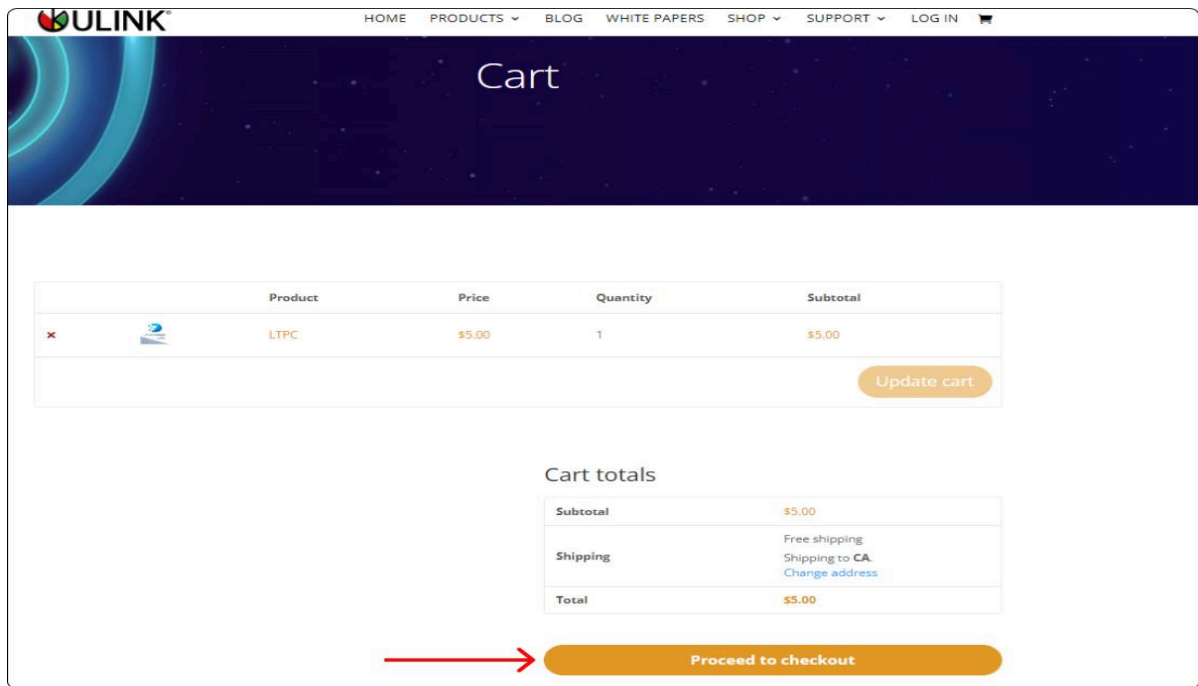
ULINK

HOME PRODUCTS BLOG WHITE PAPERS SHOP SUPPORT LOG IN

Cart

| | | Product | Price | Quantity | Subtotal |
|---|---|---|---|---|---|
| × | | LTPC | $5.00 | 1 | $5.00 |

Update cart

Cart totals

| | |
|---|---|
| Subtotal | $5.00 |
| Shipping | Free shipping<br>Shipping to **CA**.<br>Change address |
| Total | $5.00 |

Proceed to checkout